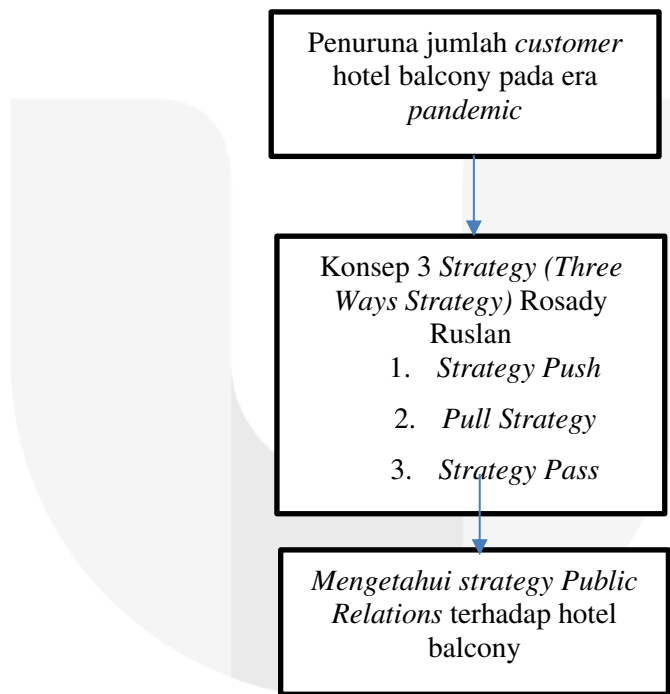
Penuruna jumlah *customer* hotel balcony pada era *pandemic*

Konsep 3 *Strategy (Three Ways Strategy)* Rosady Ruslan

1. *Strategy Push*
2. *Pull Strategy*
3. *Strategy Pass*

*Mengetahui strategy Public Relations* terhadap hotel balcony